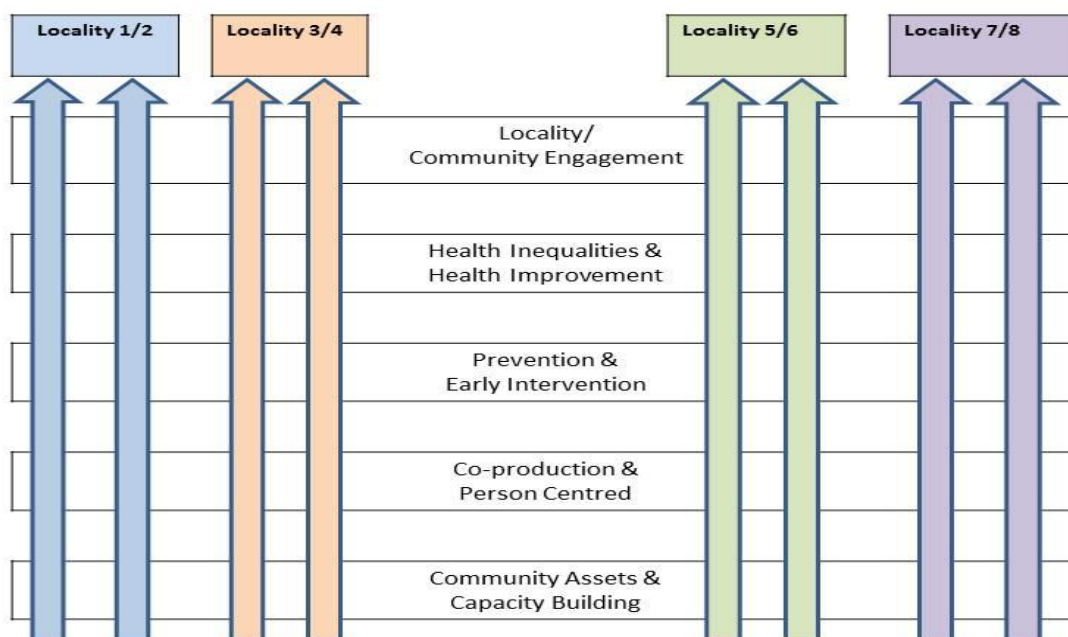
Locality 1/2

Locality 3/4

Locality 5/6

Locality 7/8

Locality/
Community Engagement

Health Inequalities &
Health Improvement

Prevention &
Early Intervention

Co-production &
Person Centred

Community Assets &
Capacity Building